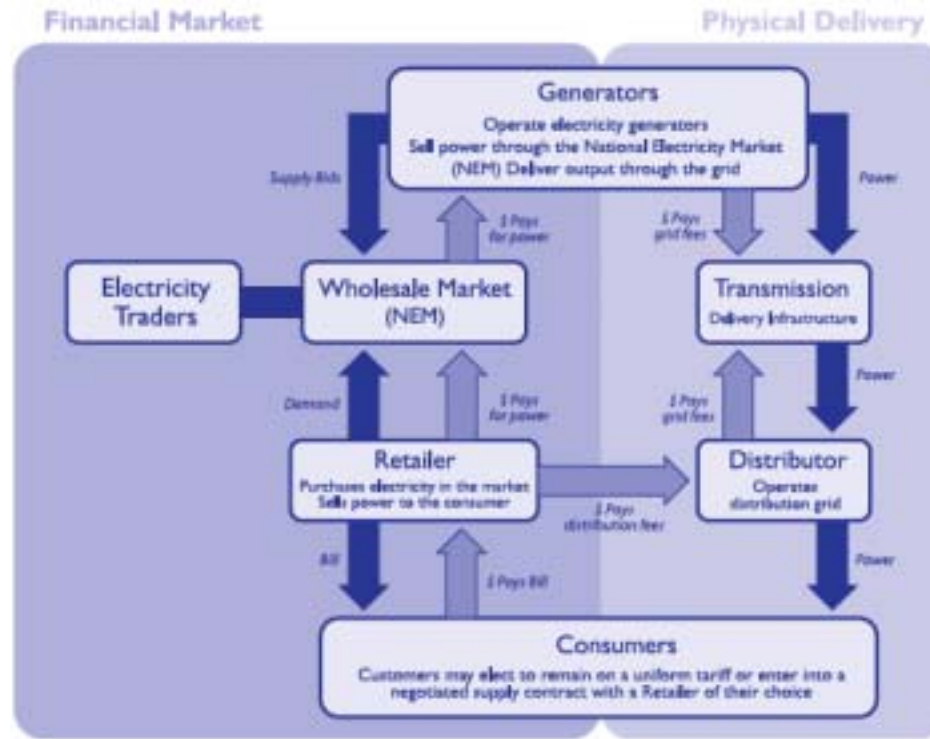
Financial Market

Physical Delivery

Generators

Operate electricity generators
Sell power through the National Electricity Market (NEM) Deliver output through the grid

Supply Bids

$ Pays for power

$ Pays grid fees

Power

Electricity Traders

Wholesale Market (NEM)

Transmission

Delivery Infrastructure

Demand

$ Pays for power

$ Pays grid fees

Power

Retailer

Purchases electricity in the market
Sells power to the consumer

$ Pays distribution fees

Distributor

Operates distribution grid

Bill

$ Pays Bill

Power

Consumers

Customers may elect to remain on a uniform tariff or enter into a negotiated supply contract with a Retailer of their choice